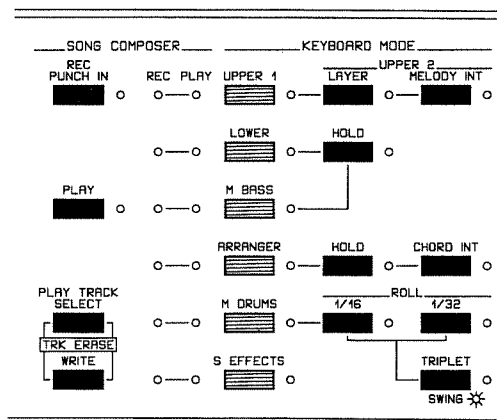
SONG COMPOSER

REC
PUNCH IN

REC PLAY

PLAY

PLAY TRACK
SELECT

TRK ERASE

WRITE

KEYBOARD MODE

UPPER 1

UPPER 2

LAYER

MELODY INT

LOWER

HOLD

M BASS

ARRANGER

HOLD

CHORD INT

M DRUMS

ROLL

1/16

1/32

S EFFECTS

TRIPLET

SWING